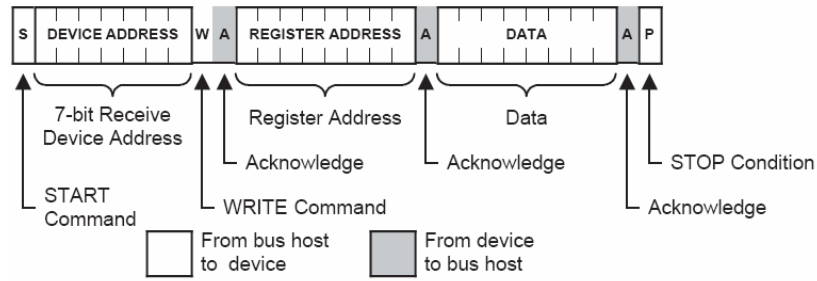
S DEVICE ADDRESS W A REGISTER ADDRESS A DATA A P

7-bit Receive Device Address

Register Address

Data

Acknowledge

Acknowledge

STOP Condition

START Command

WRITE Command

Acknowledge

From bus host to device

From device to bus host